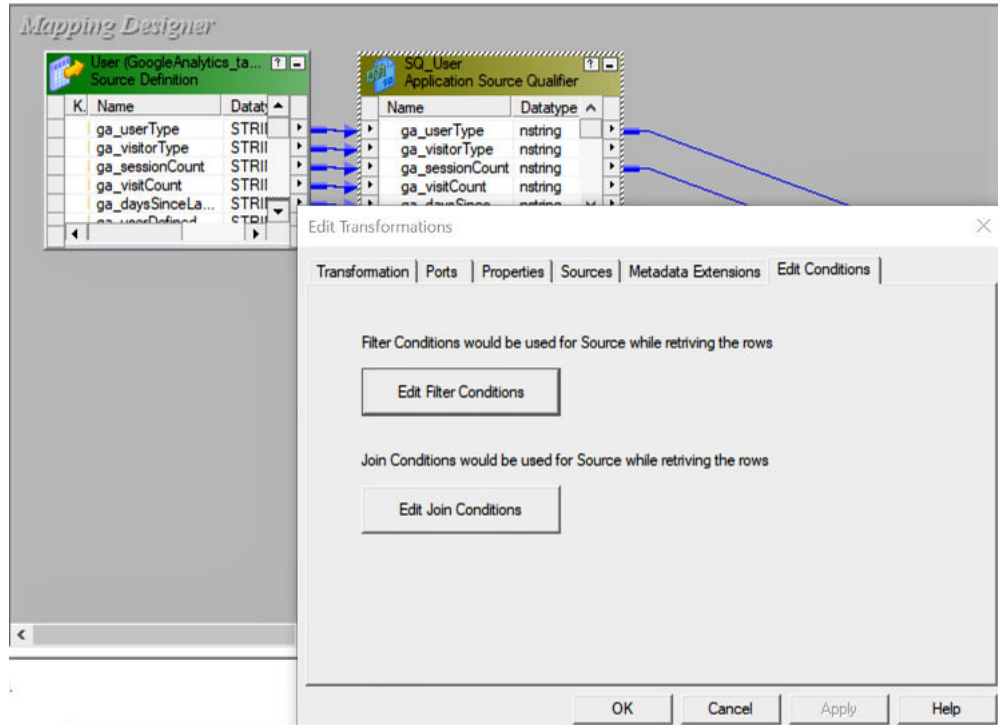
Mapping Designer

User (GoogleAnalytics_ta...
Source Definition

| K. | Name | Dataty |
|---|---|---|
| | ga_userType | STRII |
| | ga_visitorType | STRII |
| | ga_sessionCount | STRII |
| | ga_visitCount | STRII |
| | ga_daysSinceLa... | STRII |
| | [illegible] | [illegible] |

SQ_User
Application Source Qualifier

| Name | Datatype |
|---|---|
| ga_userType | nstring |
| ga_visitorType | nstring |
| ga_sessionCount | nstring |
| ga_visitCount | nstring |
| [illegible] | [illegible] |

Edit Transformations

Transformation | Ports | Properties | Sources | Metadata Extensions | Edit Conditions

Filter Conditions would be used for Source while retriving the rows

Edit Filter Conditions

Join Conditions would be used for Source while retriving the rows

Edit Join Conditions

OK Cancel Apply Help